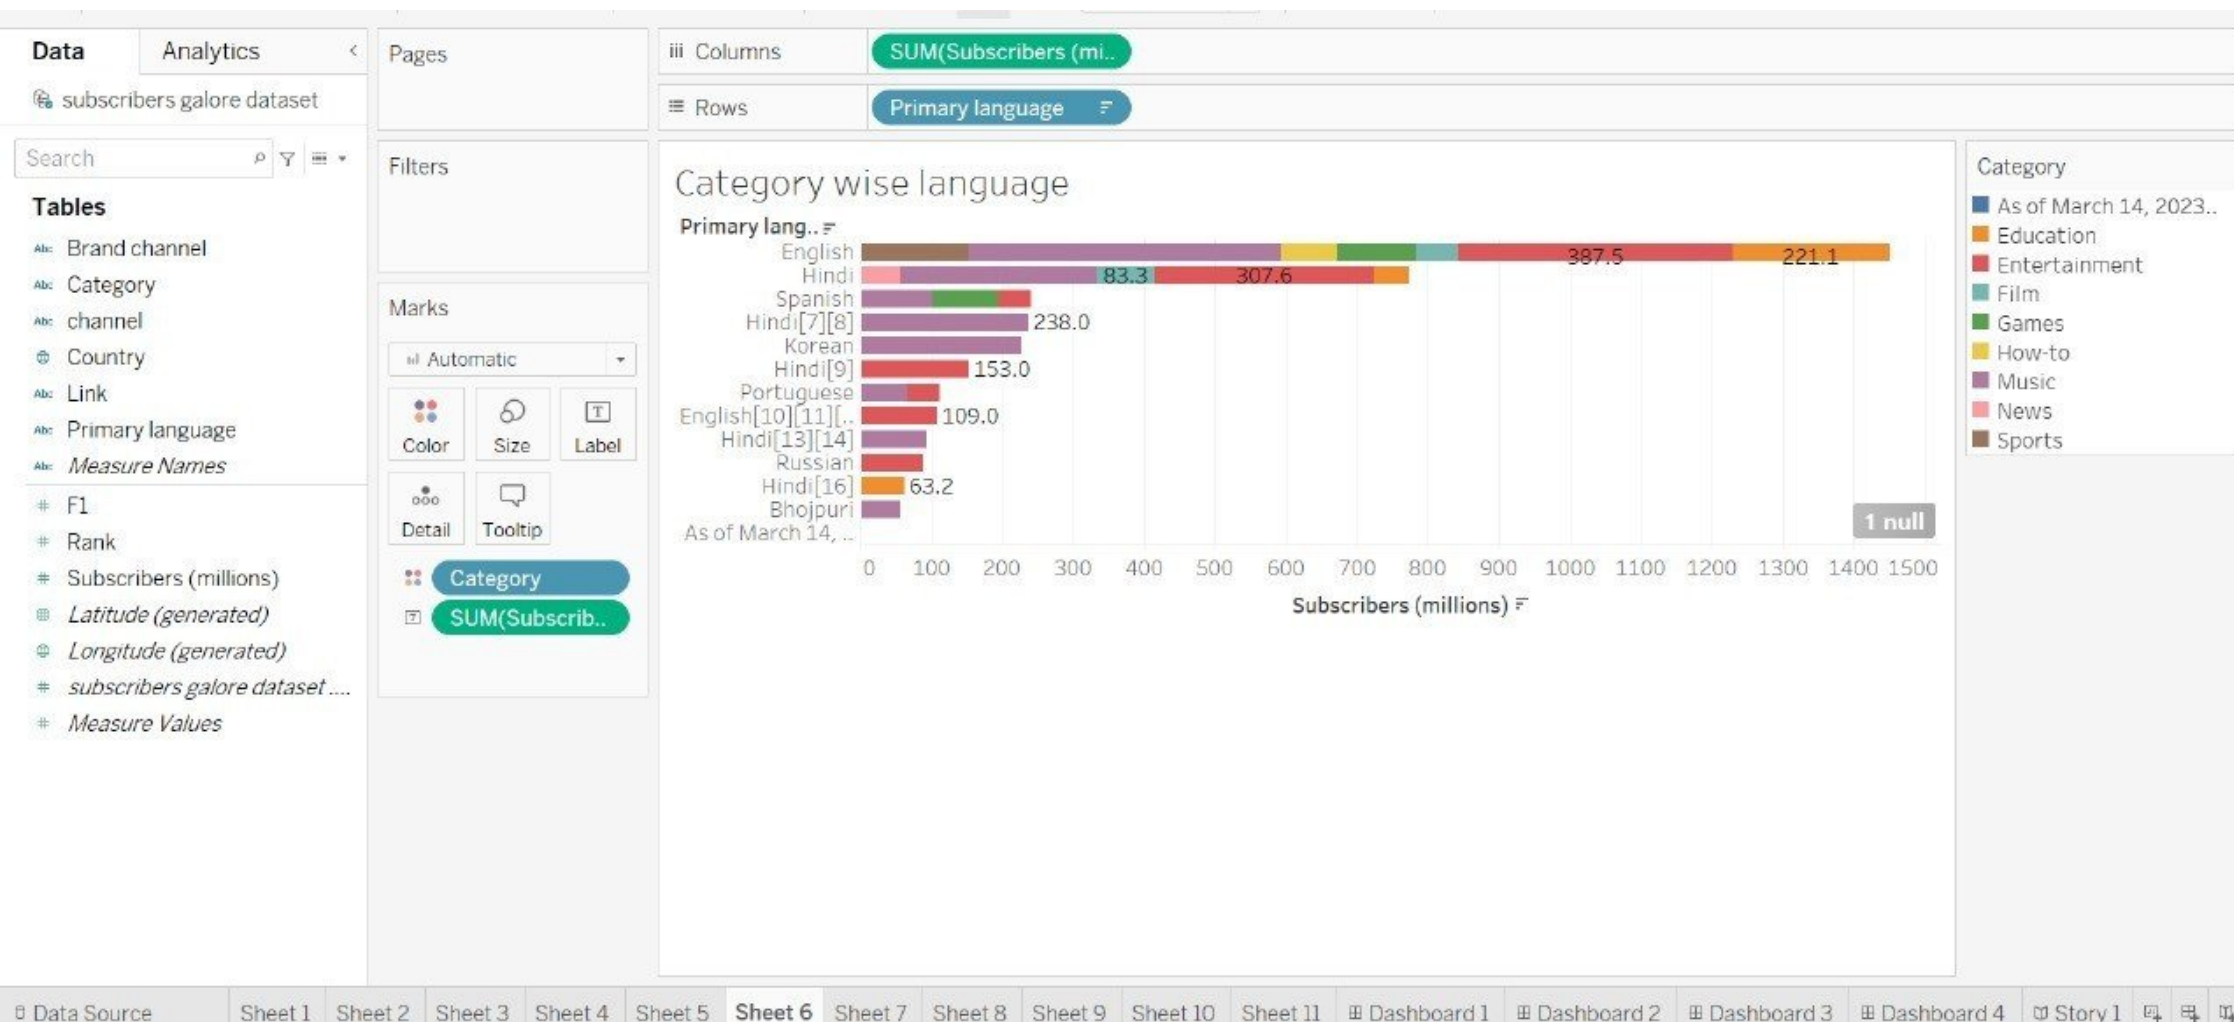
Data | Analytics

subscribers galore dataset

Search

Tables

Brand channel
Category
channel
Country
Link
Primary language
Measure Names
F1
Rank
Subscribers (millions)
Latitude (generated)
Longitude (generated)
subscribers galore dataset ....
Measure Values

Pages

Filters

Marks

Automatic

Color | Size | Label
Detail | Tooltip

Category
SUM(Subscrib..

Columns: SUM(Subscribers (mi..
Rows: Primary language

Category wise language

Primary lang..

English 387.5 221.1
Hindi 83.3 307.6
Spanish
Hindi[7][8] 238.0
Korean
Hindi[9] 153.0
Portuguese
English[10][11][..] 109.0
Hindi[13][14]
Russian
Hindi[16] 63.2
Bhojpuri
As of March 14, ..

1 null

0 100 200 300 400 500 600 700 800 900 1000 1100 1200 1300 1400 1500

Subscribers (millions)

Category
As of March 14, 2023..
Education
Entertainment
Film
Games
How-to
Music
News
Sports

Data Source | Sheet 1 | Sheet 2 | Sheet 3 | Sheet 4 | Sheet 5 | Sheet 6 | Sheet 7 | Sheet 8 | Sheet 9 | Sheet 10 | Sheet 11 | Dashboard 1 | Dashboard 2 | Dashboard 3 | Dashboard 4 | Story 1